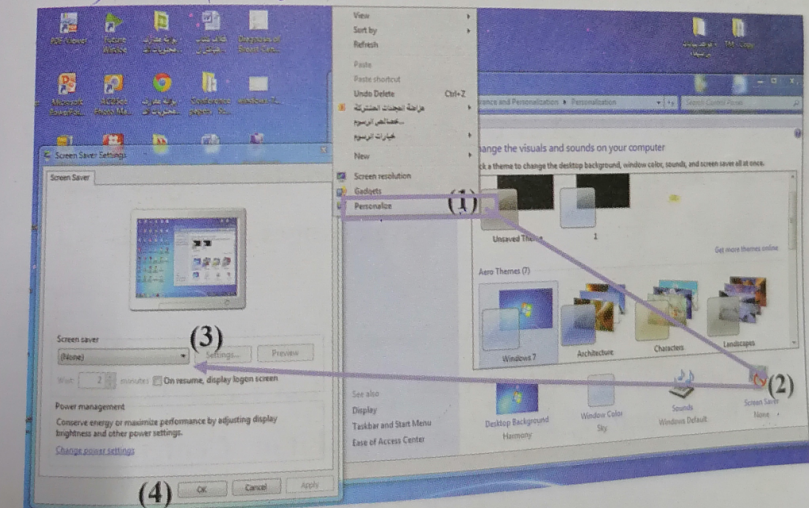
PDF Viewer
Picture Window
Microsoft PowerPoint
ACDSee Photo Ma...
View
Sort by
Refresh
Paste
Paste shortcut
Undo Delete Ctrl+Z
New
Screen resolution
Gadgets
Personalize
(1)
ance and Personalization ▸ Personalization
Search Control Panel
hange the visuals and sounds on your computer
k a theme to change the desktop background, window color, sounds, and screen saver all at once.
Unsaved Theme
Get more themes online
Aero Themes (7)
Windows 7
Architecture
Characters
Landscapes
Screen Saver Settings
Screen Saver
Screen saver
(3)
(None)
Settings...
Preview
Wait: 2 minutes
On resume, display logon screen
Power management
Conserve energy or maximize performance by adjusting display brightness and other power settings.
Change power settings
(4)
OK
Cancel
Apply
See also
Display
Taskbar and Start Menu
Ease of Access Center
Desktop Background
Harmony
Window Color
Sky
Sounds
Windows Default
Screen Saver
None
(2)